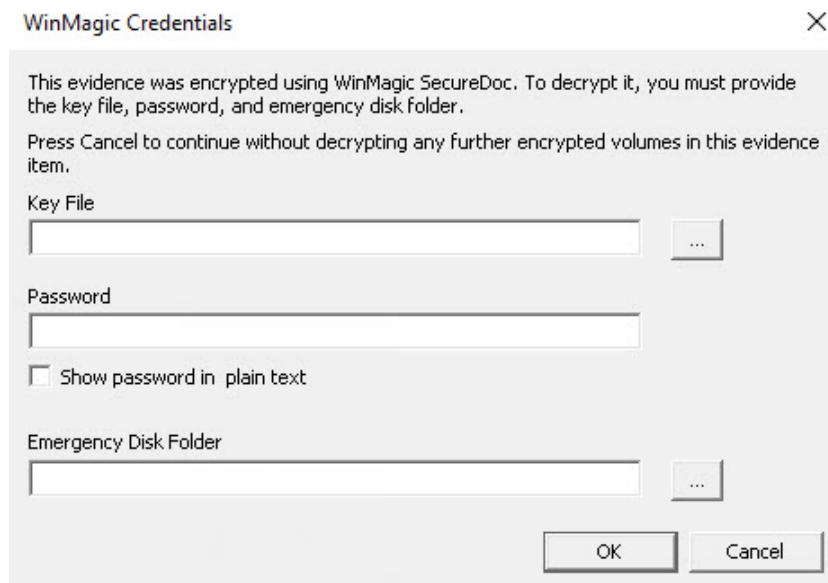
WinMagic Credentials

×

This evidence was encrypted using WinMagic SecureDoc. To decrypt it, you must provide the key file, password, and emergency disk folder.

Press Cancel to continue without decrypting any further encrypted volumes in this evidence item.

Key File

...

Password

Show password in plain text

Emergency Disk Folder

...

OK

Cancel